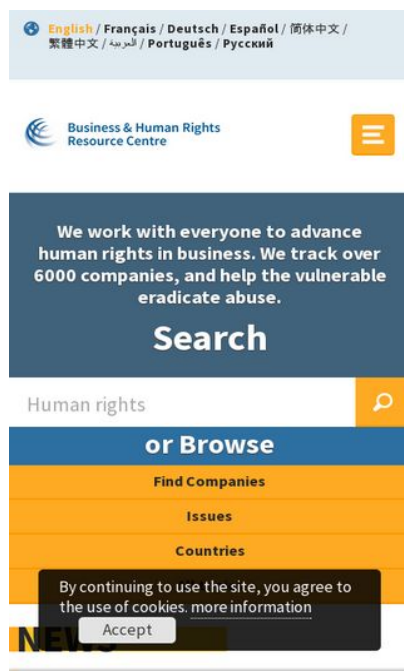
English / Français / Deutsch / Español / 简体中文 / 繁體中文 / العربية / Português / Русский

Business & Human Rights Resource Centre

We work with everyone to advance human rights in business. We track over 6000 companies, and help the vulnerable eradicate abuse.

Search

Human rights

or Browse

Find Companies

Issues

Countries

By continuing to use the site, you agree to the use of cookies. more information

Accept

NEWS